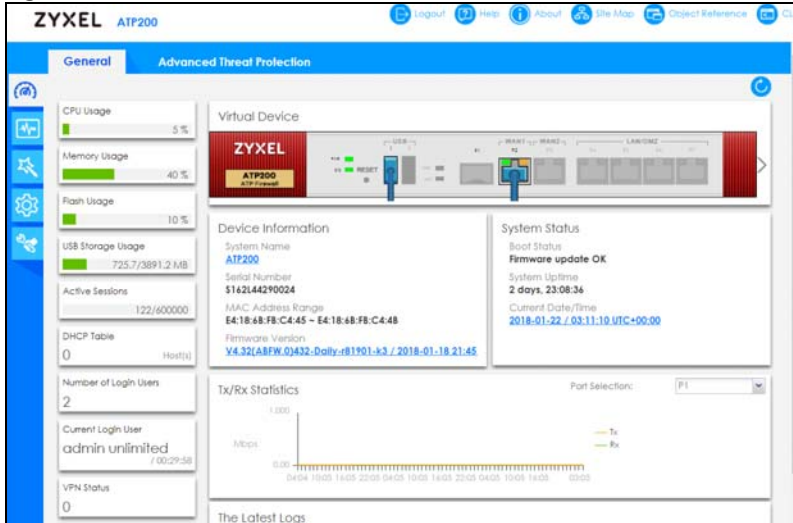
ZYXEL ATP200

Logout Help About Site Map Object Reference C

General Advanced Threat Protection

CPU Usage
5 %

Memory Usage
40 %

Flash Usage
10 %

USB Storage Usage
725.7/3891.2 MB

Active Sessions
122/600000

DHCP Table
0 Host(s)

Number of Login Users
2

Current Login User
admin unlimited
/ 00:29:58

VPN Status
0

Virtual Device

ZYXEL
ATP200
ATP Firewall
RESET
USB
WAN1 WAN2
LAN/DMZ

Device Information
System Name
ATP200
Serial Number
S162L44290024
MAC Address Range
E4:18:6B:FB:C4:45 ~ E4:18:6B:FB:C4:4B
Firmware Version
V4.32(ABFW.0)432-Daily-r81901-k3 / 2018-01-18 21:45

System Status
Boot Status
Firmware update OK
System Uptime
2 days, 23:08:36
Current Date/Time
2018-01-22 / 03:11:10 UTC+00:00

Tx/Rx Statistics
Port Selection: P1
1.000
Mbps
0.00
Tx
Rx
04:05 10:05 16:05 22:05 04:05 10:05 16:05 22:05 04:05 10:05 16:05 03:05

The Latest Logs